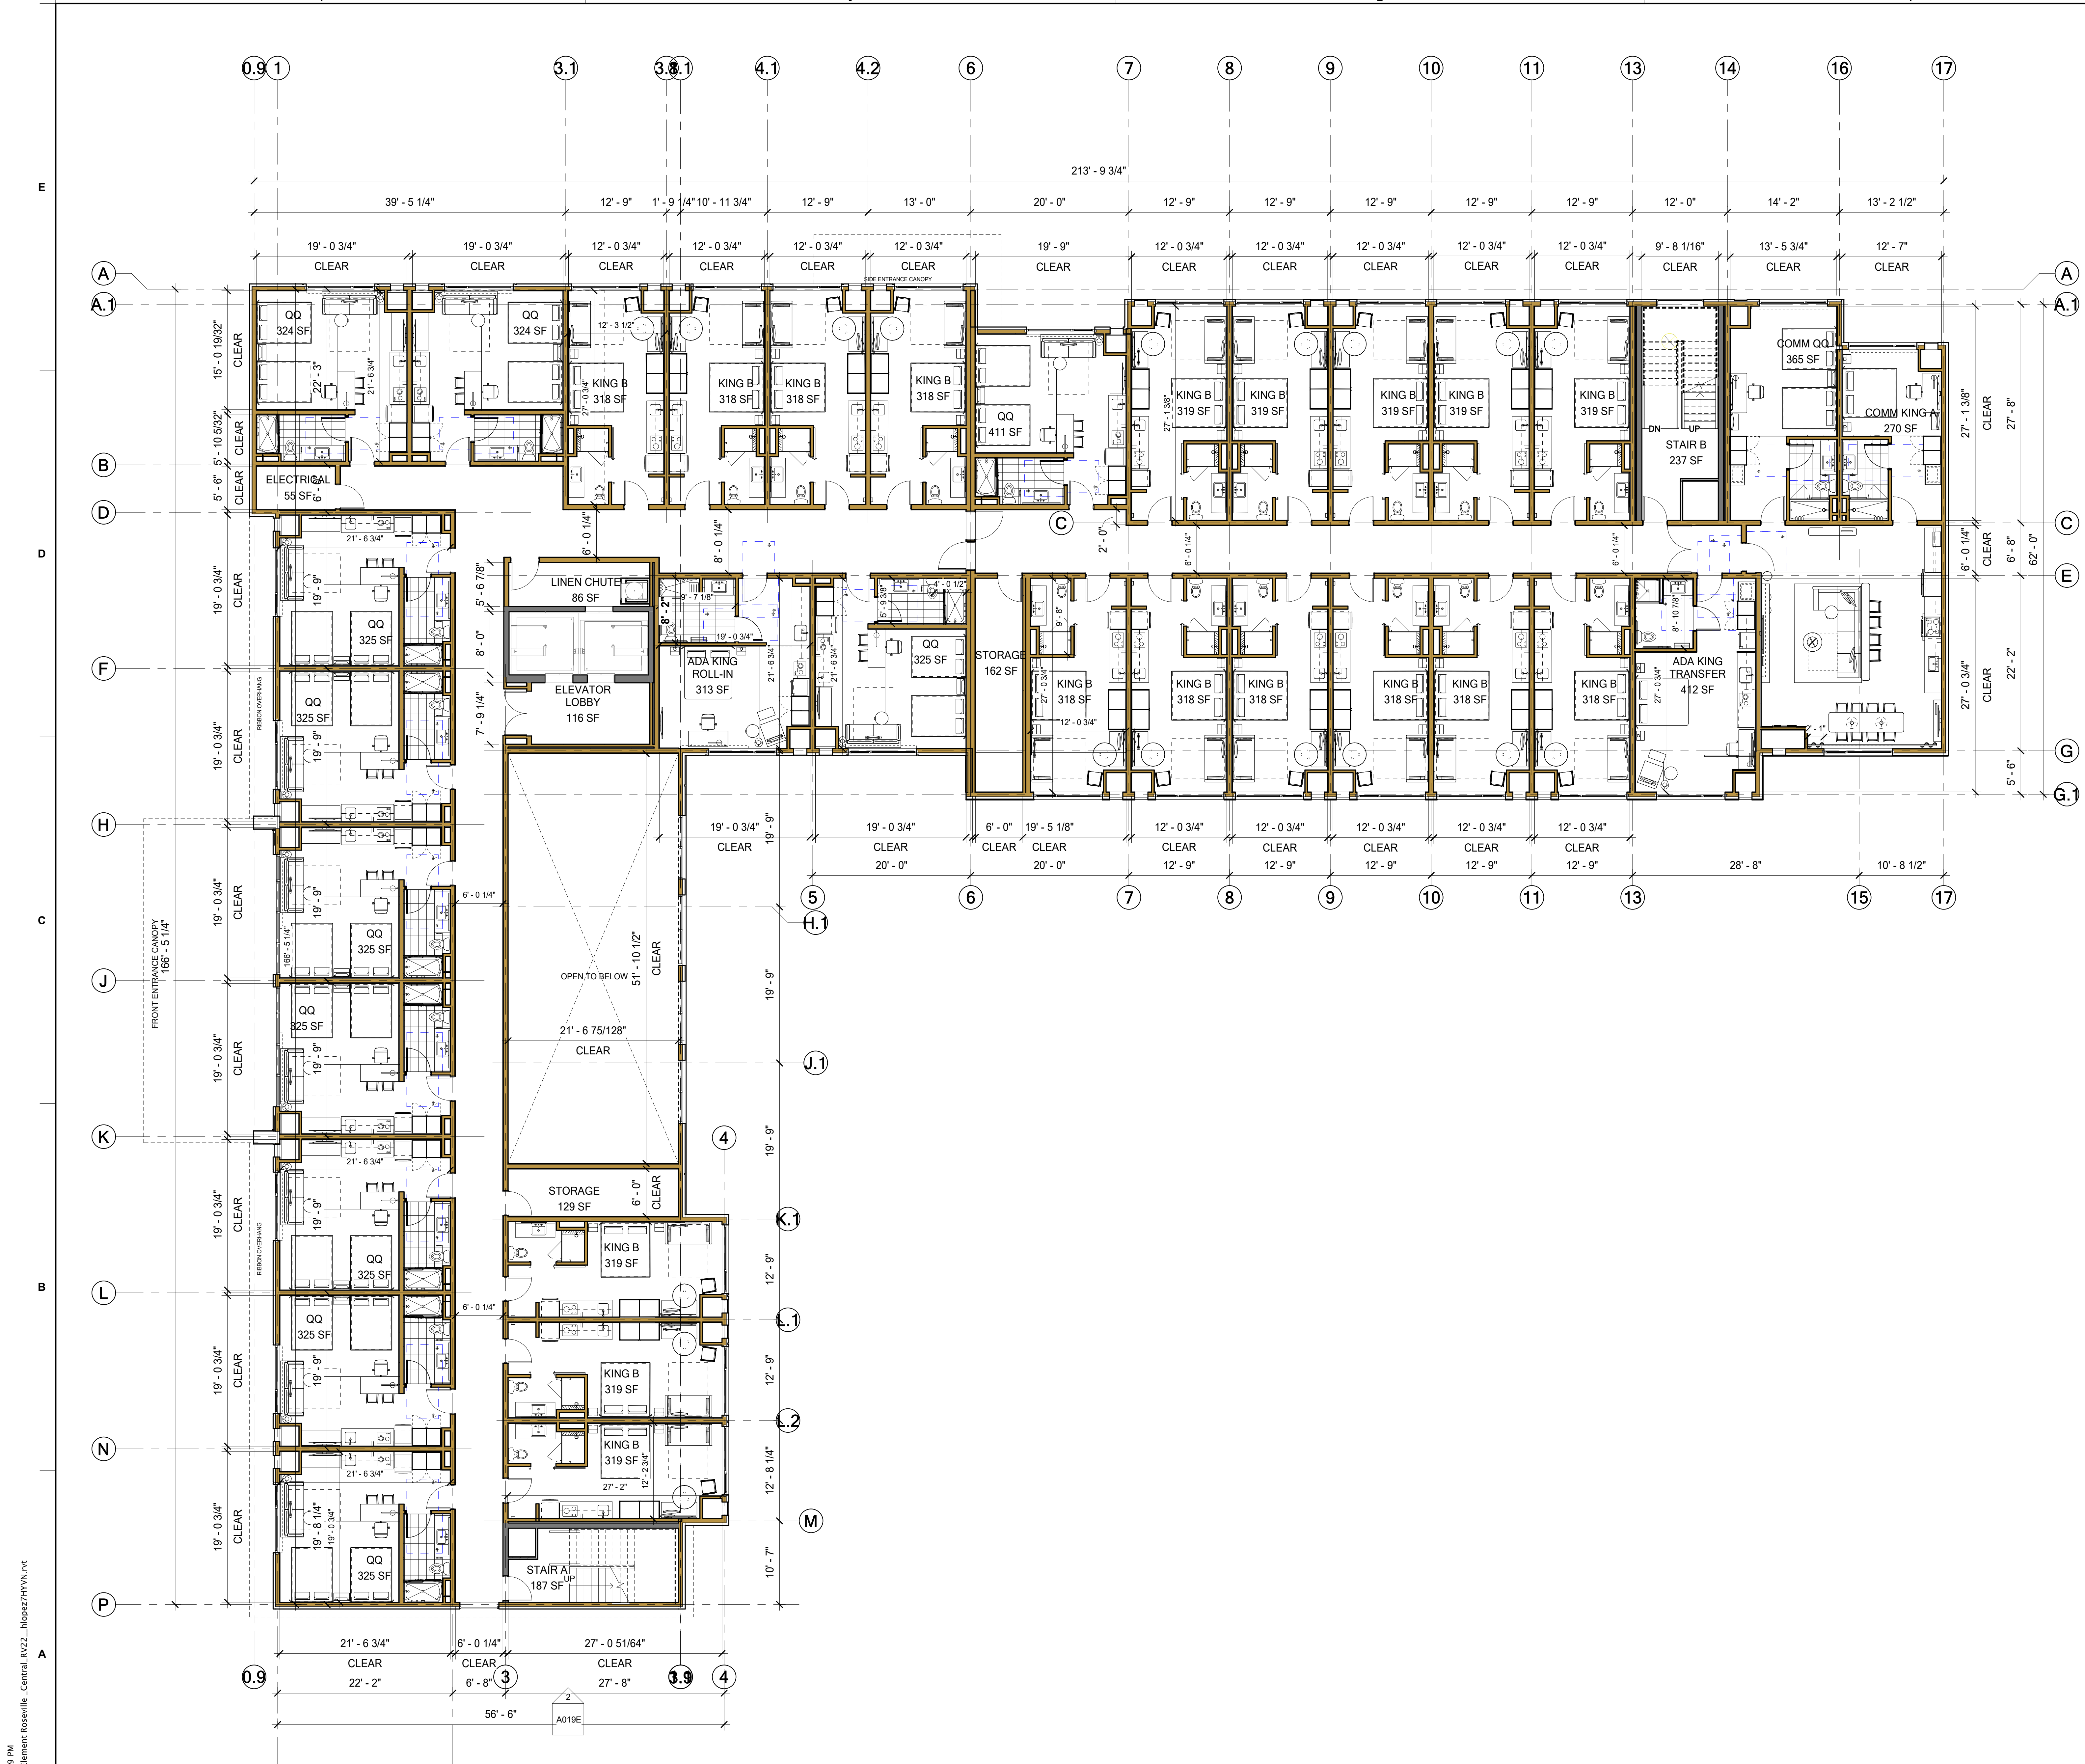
0.9 1 3.1 3.8 3.1 4.1 4.2 6 7 8 9 10 11 13 14 16 17

E

213' - 9 3/4"

39' - 5 1/4" 12' - 9" 1' - 9 1/4" 10' - 11 3/4" 12' - 9" 13' - 0" 20' - 0" 12' - 9" 12' - 9" 12' - 9" 12' - 9" 12' - 9" 12' - 0" 14' - 2" 13' - 2 1/2"

19' - 0 3/4" CLEAR 19' - 0 3/4" CLEAR 12' - 0 3/4" CLEAR 12' - 0 3/4" CLEAR 12' - 0 3/4" CLEAR 12' - 0 3/4" CLEAR 19' - 9" CLEAR 12' - 0 3/4" CLEAR 12' - 0 3/4" CLEAR 12' - 0 3/4" CLEAR 12' - 0 3/4" CLEAR 12' - 0 3/4" CLEAR 9' - 8 1/16" CLEAR 13' - 5 3/4" CLEAR 12' - 7" CLEAR

SIDE ENTRANCE CANOPY

A A.1 B D C E F G G.1 H J K L N P

QQ 324 SF QQ 324 SF 22' - 3" 21' - 6 3/4" 12' - 3 1/2"
KING B 318 SF KING B 318 SF KING B 318 SF KING B 318 SF
QQ 411 SF
KING B 319 SF KING B 319 SF KING B 319 SF KING B 319 SF KING B 319 SF
STAIR B 237 SF DN UP
COMM QQ 365 SF COMM KING A 270 SF
27' - 1 3/8" 27' - 1 3/8" CLEAR 27' - 8"
15' - 0 19/32" CLEAR 5' - 10 5/32" CLEAR 5' - 6" CLEAR
ELECTRICAL 55 SF 6' - 6"
6' - 0 1/4" 8' - 0 1/4" 6' - 0 1/4" 6' - 0 1/4" 2' - 0" 6' - 0 1/4" CLEAR 6' - 8" 62' - 0"
21' - 6 3/4"
LINEN CHUTE 86 SF 5' - 6 7/8" 8' - 2" 9' - 7 1/8" 19' - 0 3/4" 4' - 0 1/2" 5' - 9 3/8"
ELEVATOR LOBBY 116 SF 8' - 0" 7' - 9 1/4"
ADA KING ROLL-IN 313 SF 21' - 6 3/4" 21' - 6 3/4"
QQ 325 SF STORAGE 162 SF
9' - 8" KING B 318 SF 27' - 0 3/4" 12' - 0 3/4"
KING B 318 SF KING B 318 SF KING B 318 SF KING B 318 SF KING B 318 SF
8' - 10 7/8" ADA KING TRANSFER 412 SF 27' - 0 3/4" 2' - 1"
27' - 0 3/4" CLEAR 22' - 2" 5' - 6"
19' - 0 3/4" CLEAR 19' - 9" QQ 325 SF QQ 325 SF 19' - 0 3/4" CLEAR 19' - 9"
RIBBON OVERHANG
19' - 0 3/4" CLEAR 19' - 0 3/4" CLEAR 12' - 0 3/4" CLEAR 12' - 0 3/4" CLEAR 12' - 0 3/4" CLEAR 12' - 0 3/4" CLEAR 12' - 0 3/4" CLEAR 6' - 0" CLEAR 19' - 5 1/8" CLEAR
18' - 9" 20' - 0" 20' - 0" 12' - 9" 12' - 9" 12' - 9" 12' - 9" 12' - 9" 28' - 8" 10' - 8 1/2"
5 6 7 8 9 10 11 13 15 17
H.1 J.1 K.1 L.1 L.2 M 4
19' - 0 3/4" CLEAR 19' - 9" QQ 325 SF 166' - 5 1/4" 6' - 0 1/4"
FRONT ENTRANCE CANOPY 166' - 5 1/4"
QQ 325 SF 19' - 0 3/4" CLEAR 19' - 9"
OPEN TO BELOW 51' - 10 1/2" CLEAR 21' - 6 75/128" CLEAR
19' - 9" 19' - 9"
21' - 6 3/4"
STORAGE 129 SF 6' - 0" CLEAR
19' - 0 3/4" CLEAR 19' - 9" QQ 325 SF KING B 319 SF 12' - 9"
QQ 325 SF 6' - 0 1/4" 19' - 0 3/4" CLEAR 19' - 9"
KING B 319 SF 12' - 9" KING B 319 SF 12' - 2 3/4" 27' - 2" 12' - 8 1/4"
21' - 6 3/4"
19' - 0 3/4" CLEAR 19' - 8 1/4" 19' - 0 3/4" QQ 325 SF
STAIR A 187 SF UP 10' - 7"
21' - 6 3/4" CLEAR 22' - 2" 6' - 0 1/4" CLEAR 6' - 8" 27' - 0 51/64" CLEAR 27' - 8"
0.9 3 3.9 4
56' - 6"
2 A019E
D C B A
9 PM
lement Roseville _Central_RV22__hlopez7HYVN.rvt